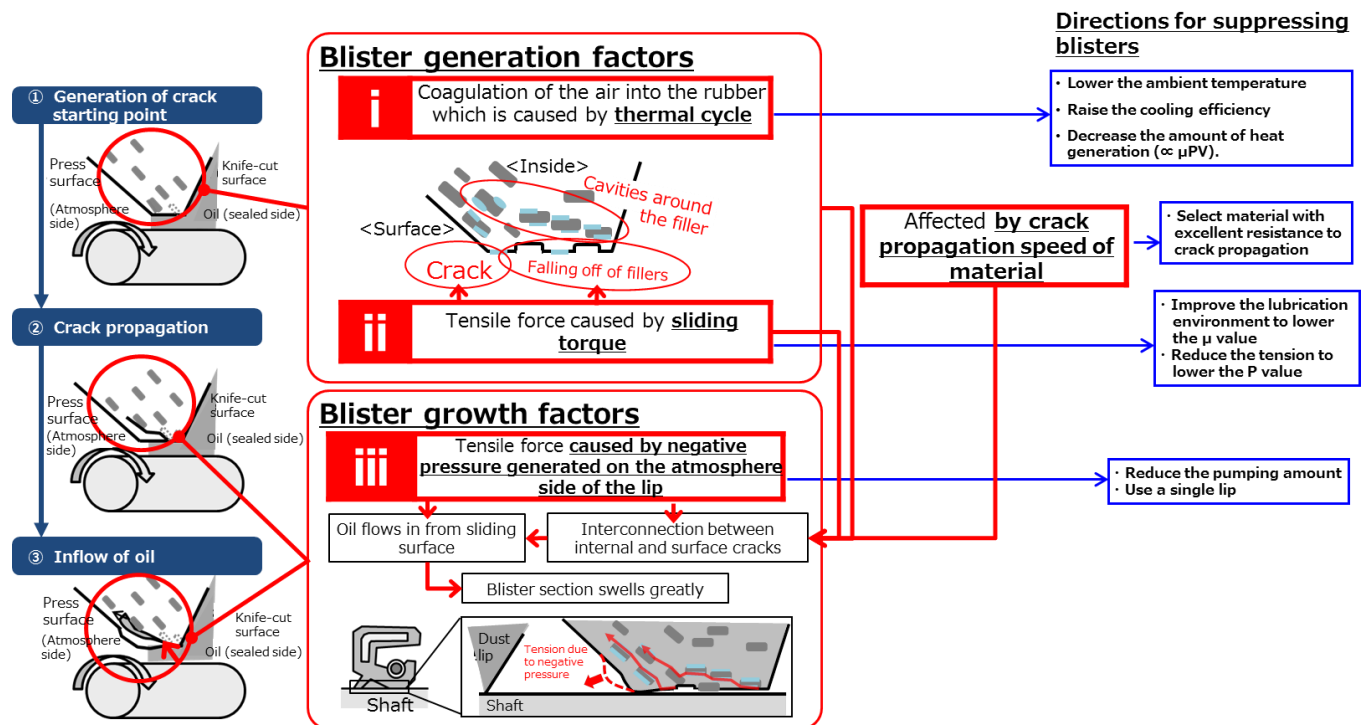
Directions for suppressing blisters

① Generation of crack starting point

Press surface
(Atmosphere side)
Knife-cut surface
Oil (sealed side)

② Crack propagation

Press surface
(Atmosphere side)
Knife-cut surface
Oil (sealed side)

③ Inflow of oil

Press surface
(Atmosphere side)
Knife-cut surface
Oil (sealed side)

Blister generation factors

i Coagulation of the air into the rubber which is caused by thermal cycle

<Inside>
<Surface>
Cavities around the filler
Crack
Falling off of fillers

ii Tensile force caused by sliding torque

Blister growth factors

iii Tensile force caused by negative pressure generated on the atmosphere side of the lip

Oil flows in from sliding surface
Interconnection between internal and surface cracks
Blister section swells greatly

Dust lip
Tension due to negative pressure
Shaft
Shaft

Affected by crack propagation speed of material

• Lower the ambient temperature
• Raise the cooling efficiency
• Decrease the amount of heat generation (∝ μPV).

· Select material with excellent resistance to crack propagation

· Improve the lubrication environment to lower the μ value
· Reduce the tension to lower the P value

· Reduce the pumping amount
· Use a single lip